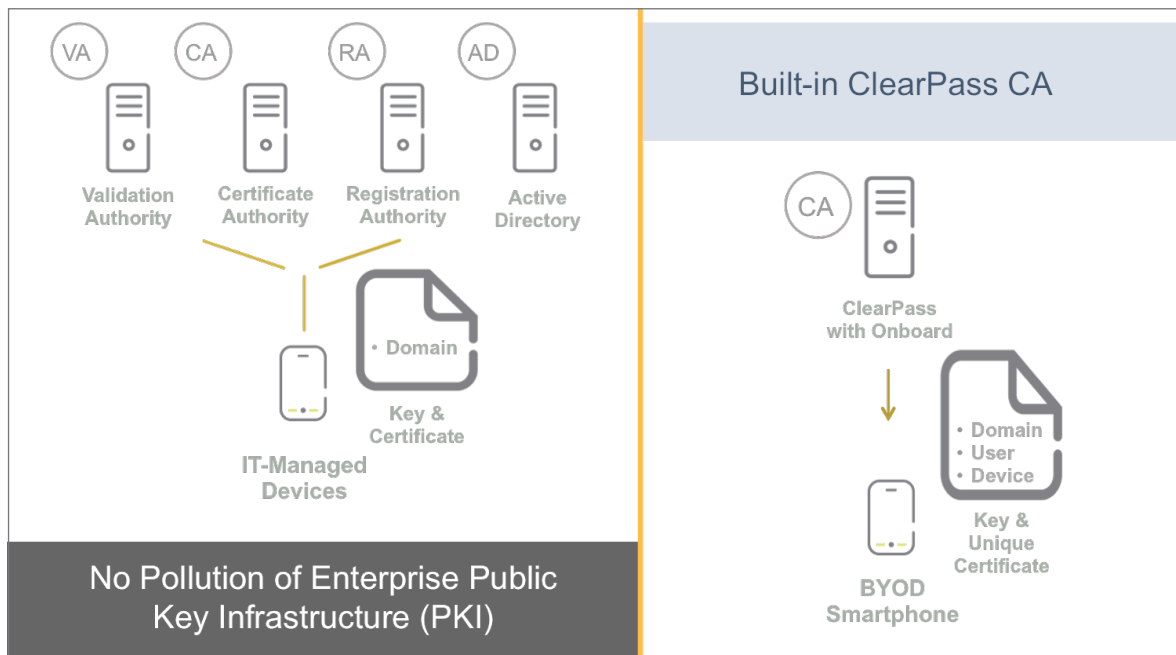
VA CA RA AD

Validation Authority

Certificate Authority

Registration Authority

Active Directory

• Domain

Key & Certificate

IT-Managed Devices

No Pollution of Enterprise Public Key Infrastructure (PKI)

Built-in ClearPass CA

CA

ClearPass with Onboard

• Domain
• User
• Device

Key & Unique Certificate

BYOD Smartphone